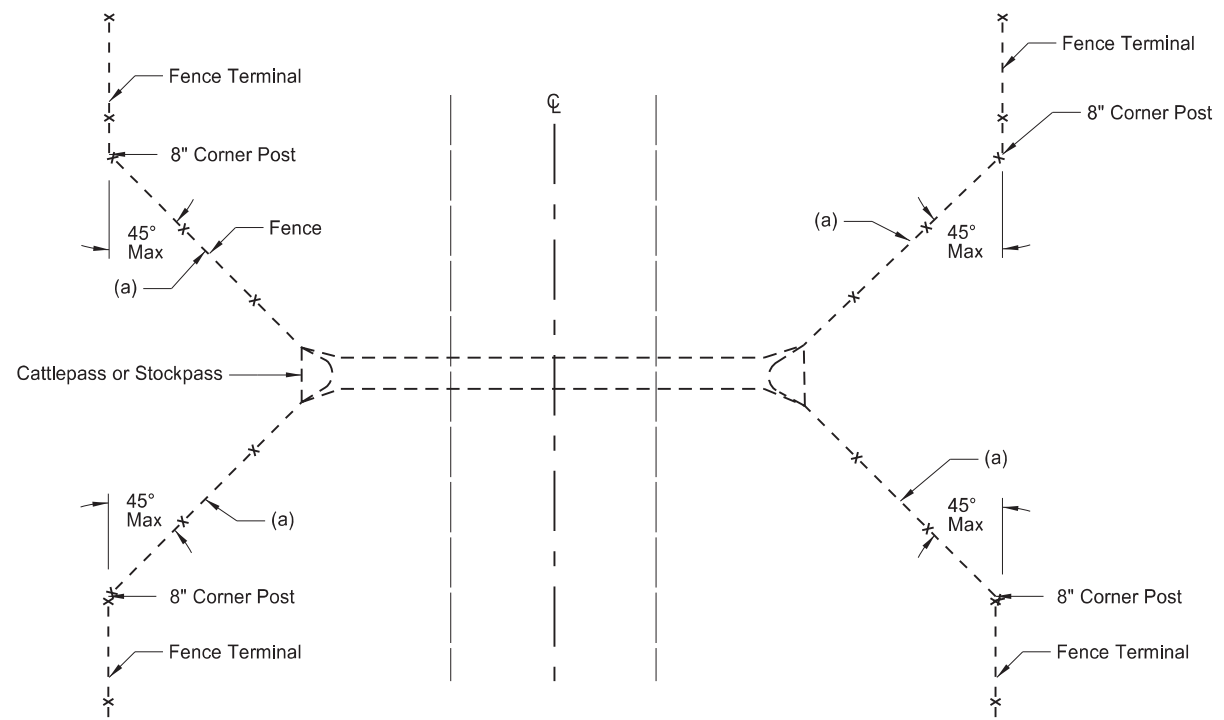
Fence Terminal

8" Corner Post

45°
Max

Fence

(a)

$\mathbb{C}$L

Fence Terminal

8" Corner Post

(a)

45°
Max

Cattlepass or Stockpass

45°
Max

(a)

8" Corner Post

Fence Terminal

(a)

45°
Max

8" Corner Post

Fence Terminal